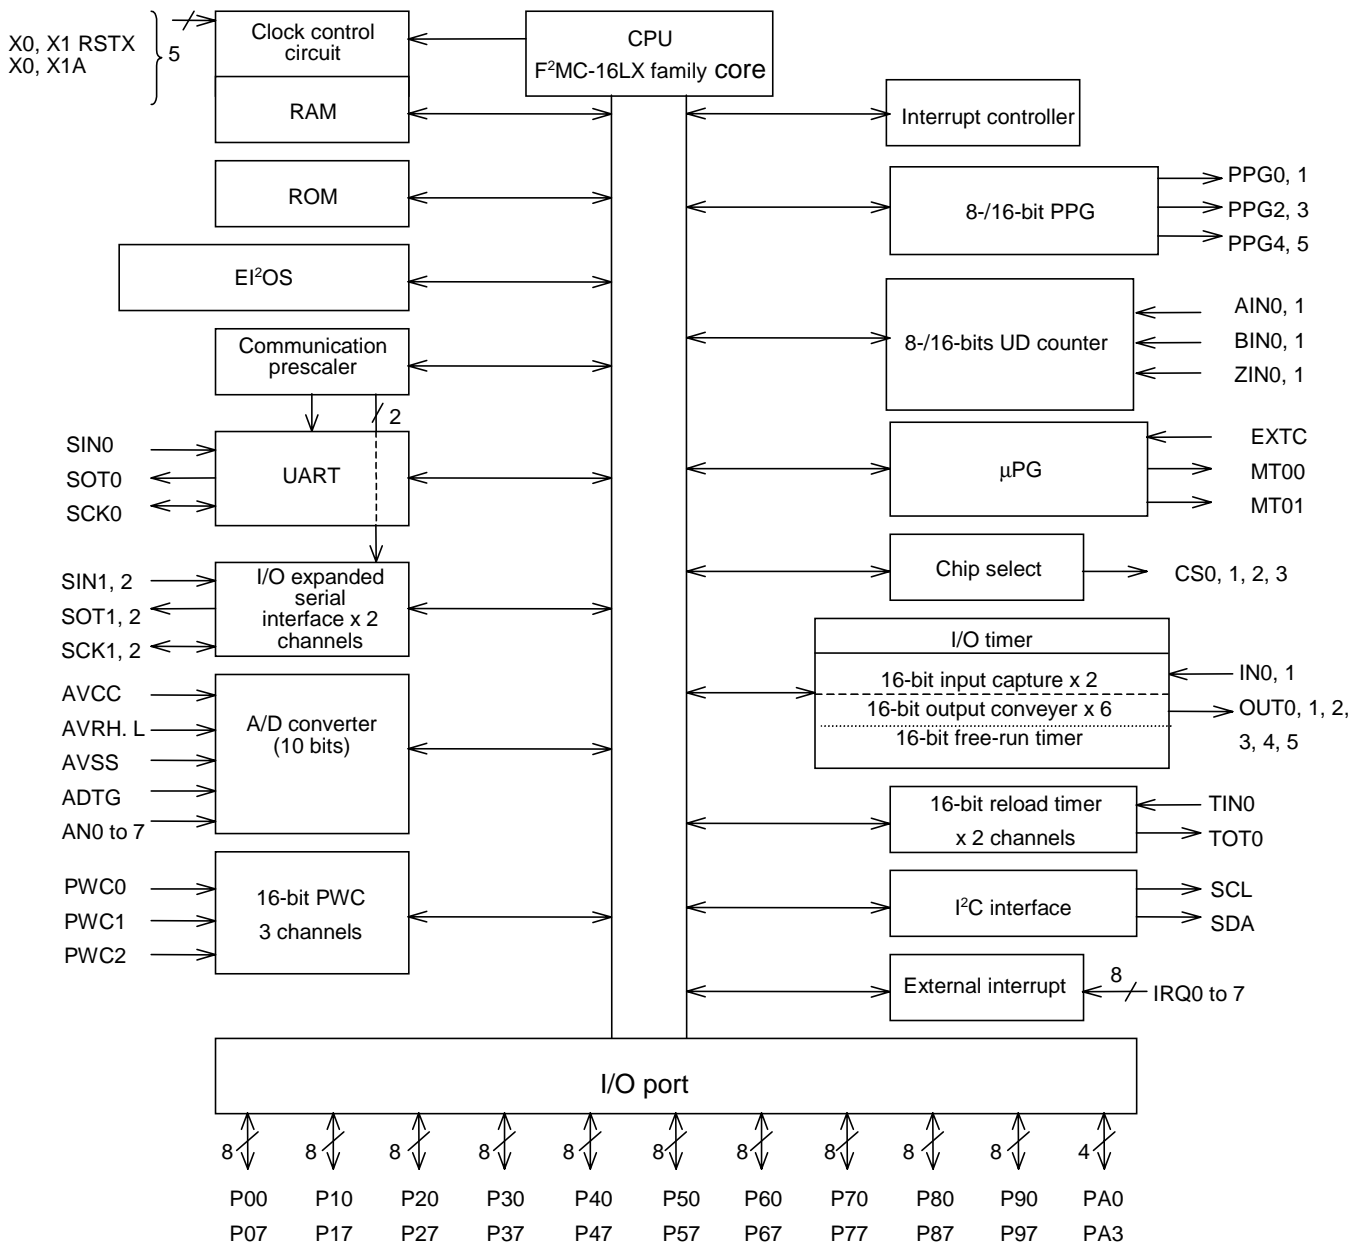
X0, X1 RSTX
X0, X1A

5

Clock control circuit

RAM

CPU
F$^2$MC-16LX family core

Interrupt controller

ROM

8-/16-bit PPG

PPG0, 1
PPG2, 3
PPG4, 5

EI$^2$OS

8-/16-bits UD counter

AIN0, 1
BIN0, 1
ZIN0, 1

Communication prescaler

2

SIN0
SOT0
SCK0

UART

μPG

EXTC
MT00
MT01

Chip select

CS0, 1, 2, 3

SIN1, 2
SOT1, 2
SCK1, 2

I/O expanded serial interface x 2 channels

I/O timer
16-bit input capture x 2
16-bit output conveyer x 6
16-bit free-run timer

IN0, 1
OUT0, 1, 2, 3, 4, 5

AVCC
AVRH. L
AVSS
ADTG
AN0 to 7

A/D converter (10 bits)

16-bit reload timer x 2 channels

TIN0
TOT0

PWC0
PWC1
PWC2

16-bit PWC 3 channels

I$^2$C interface

SCL
SDA

External interrupt

8
IRQ0 to 7

I/O port

8 8 8 8 8 8 8 8 8 8 4

P00 P10 P20 P30 P40 P50 P60 P70 P80 P90 PA0
P07 P17 P27 P37 P47 P57 P67 P77 P87 P97 PA3